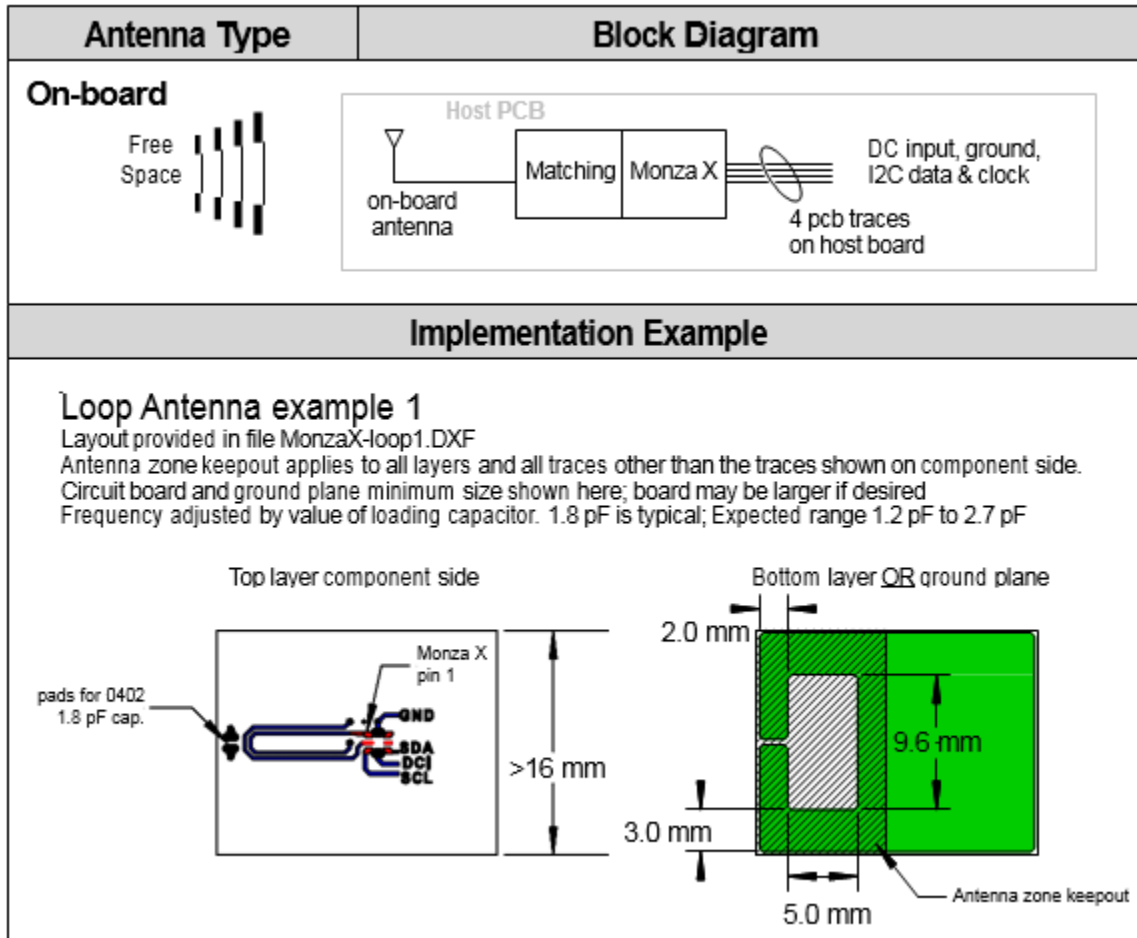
| Antenna Type | Block Diagram |
|---|---|
| On-board<br>Free Space | Host PCB<br>on-board antenna<br>Matching<br>Monza X<br>DC input, ground, I2C data & clock<br>4 pcb traces on host board |

Implementation Example

Loop Antenna example 1
Layout provided in file MonzaX-loop1.DXF
Antenna zone keepout applies to all layers and all traces other than the traces shown on component side.
Circuit board and ground plane minimum size shown here; board may be larger if desired
Frequency adjusted by value of loading capacitor. 1.8 pF is typical; Expected range 1.2 pF to 2.7 pF

Top layer component side

pads for 0402 1.8 pF cap.

Monza X pin 1

GND
SDA
DCI
SCL

>16 mm

Bottom layer OR ground plane

2.0 mm

9.6 mm

3.0 mm

5.0 mm

Antenna zone keepout